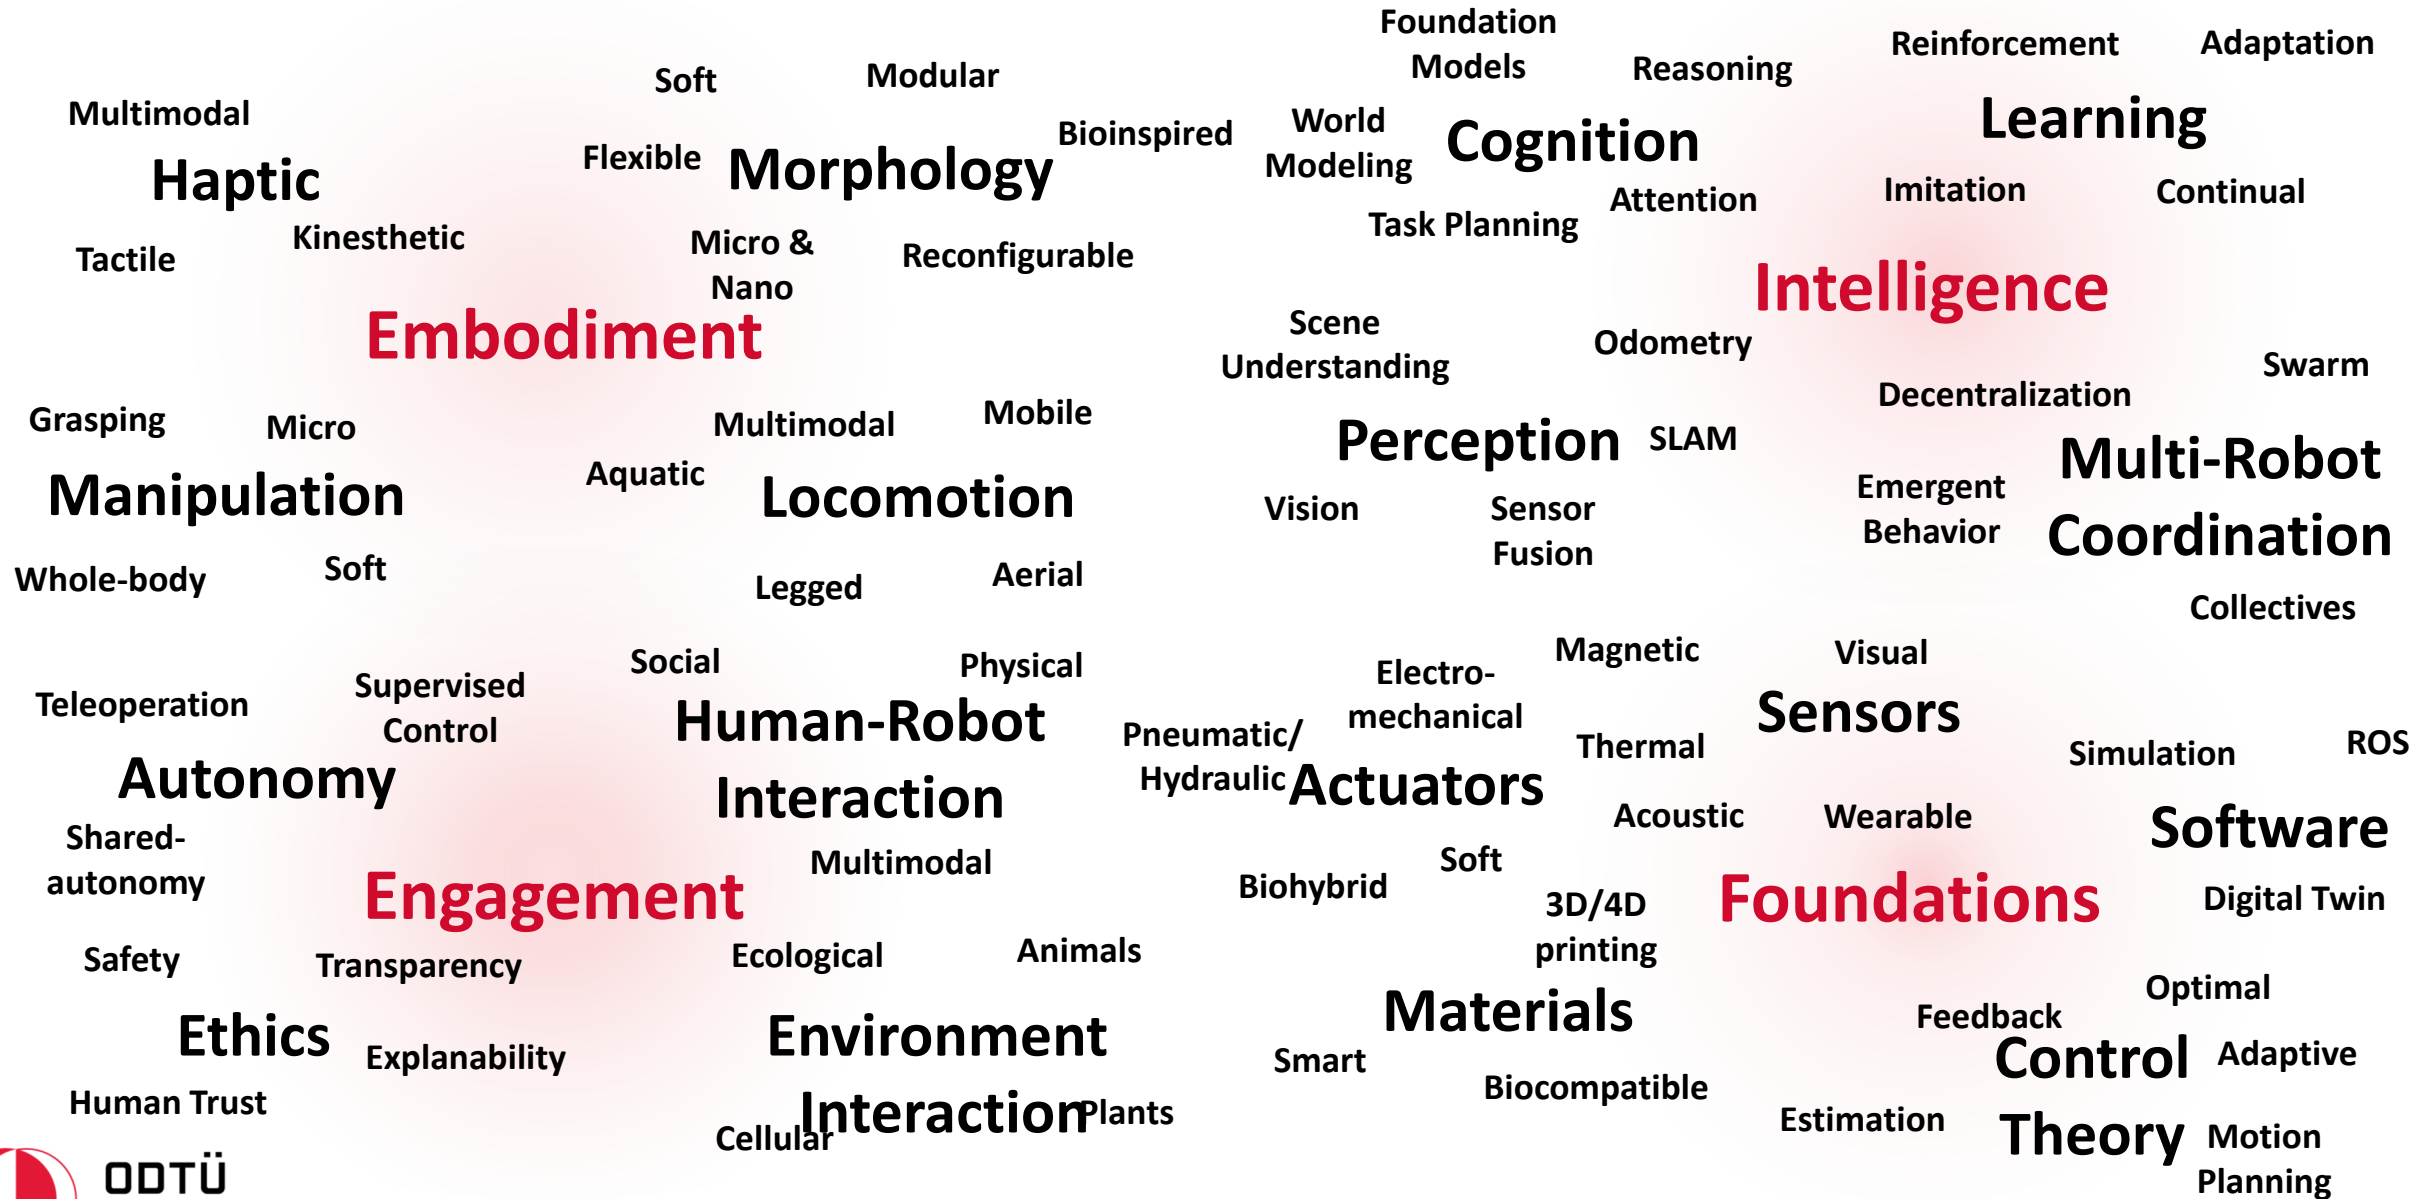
Multimodal
Haptic
Tactile
Kinesthetic

Soft
Modular
Flexible
Morphology
Bioinspired
Micro & Nano
Reconfigurable

Embodiment

Grasping
Micro
Manipulation
Whole-body
Soft

Multimodal
Mobile
Aquatic
Locomotion
Legged
Aerial

Foundation Models
Reasoning
World Modeling
Cognition
Attention
Task Planning

Reinforcement
Adaptation
Learning
Imitation
Continual

Intelligence

Scene Understanding
Odometry
Perception
SLAM
Vision
Sensor Fusion

Swarm
Decentralization
Emergent Behavior
Multi-Robot Coordination
Collectives

Teleoperation
Supervised Control
Autonomy
Shared-autonomy

Social
Physical
Human-Robot Interaction
Multimodal

Engagement

Safety
Transparency
Ethics
Explanability
Human Trust

Ecological
Animals
Environment Interaction
Cellular
Plants

Electro-mechanical
Magnetic
Visual
Pneumatic/ Hydraulic
Actuators
Thermal
Sensors
Acoustic
Wearable
Biohybrid
Soft

Simulation
ROS
Software
Digital Twin

Foundations

3D/4D printing
Materials
Smart
Biocompatible

Optimal
Feedback
Control Theory
Adaptive
Estimation
Motion Planning

ODTÜ